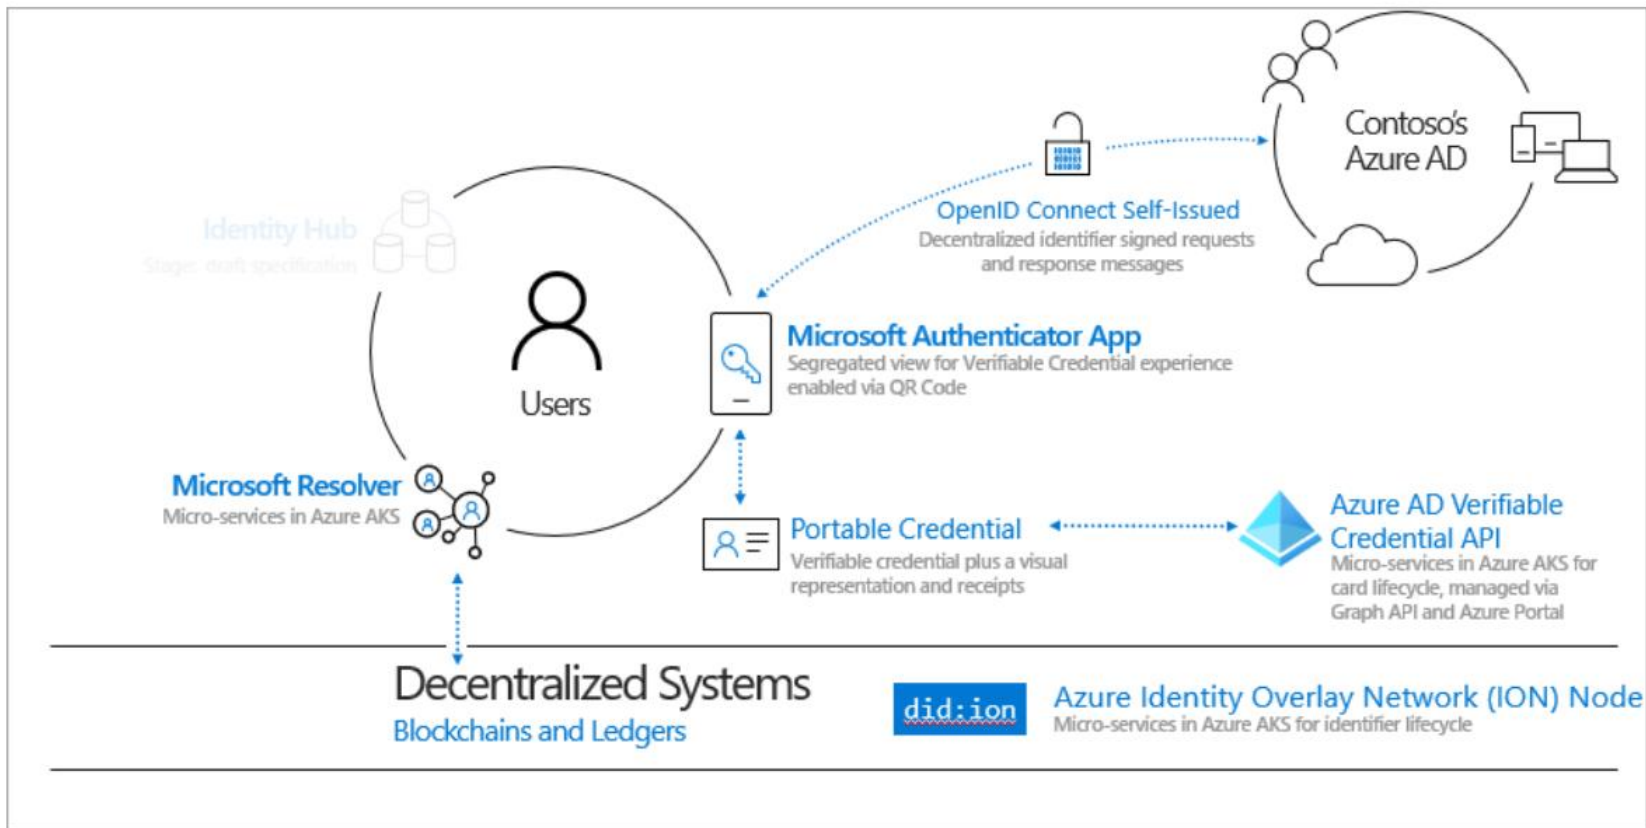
Contoso's Azure AD

OpenID Connect Self-Issued
Decentralized identifier signed requests and response messages

Identity Hub
Stage: draft specification

Users

Microsoft Authenticator App
Segregated view for Verifiable Credential experience enabled via QR Code

Microsoft Resolver
Micro-services in Azure AKS

Portable Credential
Verifiable credential plus a visual representation and receipts

Azure AD Verifiable Credential API
Micro-services in Azure AKS for card lifecycle, managed via Graph API and Azure Portal

Decentralized Systems
Blockchains and Ledgers

did:ion

Azure Identity Overlay Network (ION) Node
Micro-services in Azure AKS for identifier lifecycle